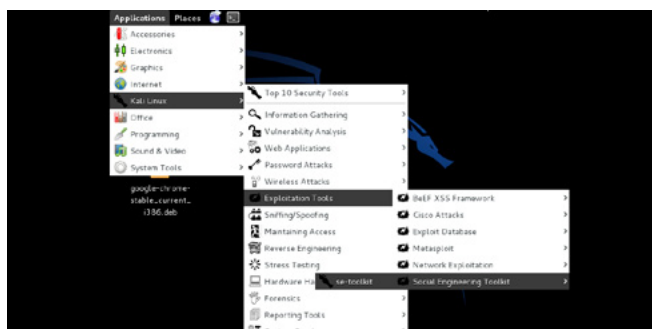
Applications Places

Accessories
Electronics
Graphics
Internet
Kali Linux
Office
Programming
Sound & Video
System Tools

google-chrome-stable_current_i386.deb

Top 10 Security Tools
Information Gathering
Vulnerability Analysis
Web Applications
Password Attacks
Wireless Attacks
Exploitation Tools
Sniffing/Spoofing
Maintaining Access
Reverse Engineering
Stress Testing
Hardware Ha
Forensics
Reporting Tools

BeEF XSS Framework
Cisco Attacks
Exploit Database
Metasploit
Network Exploitation
Social Engineering Toolkit

se-toolkit